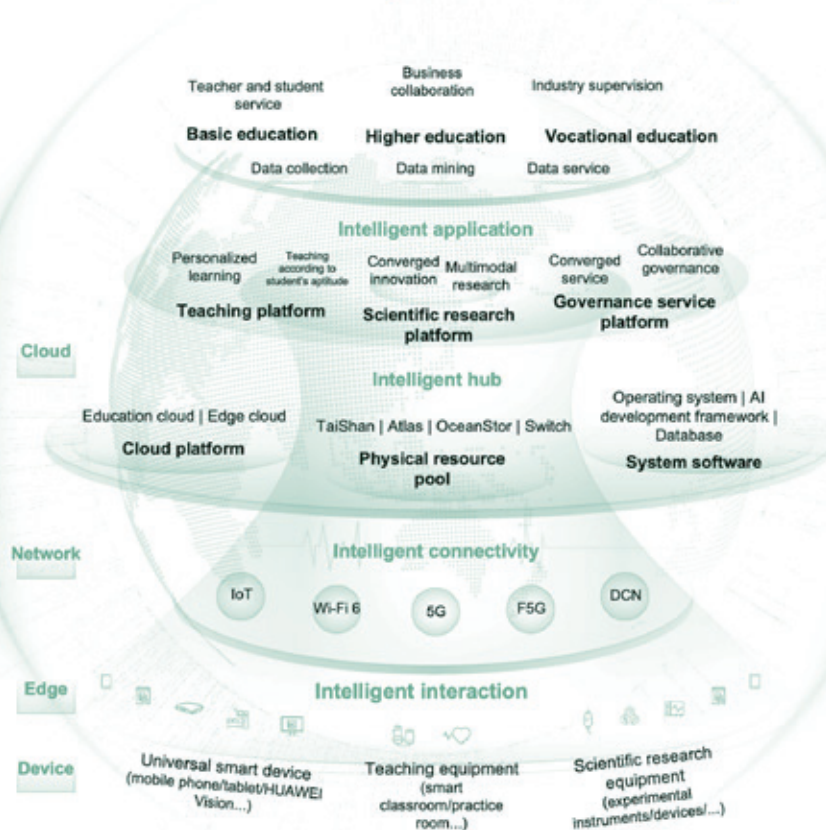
Teacher and student service
Business collaboration
Industry supervision

Basic education
Higher education
Vocational education

Data collection
Data mining
Data service

Intelligent application

Personalized learning
Teaching according to student's aptitude
Converged innovation
Multimodal research
Converged service
Collaborative governance

Teaching platform
Scientific research platform
Governance service platform

Cloud

Intelligent hub

Education cloud | Edge cloud
Cloud platform
TaiShan | Atlas | OceanStor | Switch
Physical resource pool
Operating system | AI development framework | Database
System software

Network

Intelligent connectivity

IoT
Wi-Fi 6
5G
F5G
DCN

Edge

Intelligent interaction

Device

Universal smart device (mobile phone/tablet/HUAWEI Vision...)
Teaching equipment (smart classroom/practice room...)
Scientific research equipment (experimental instruments/devices/...)